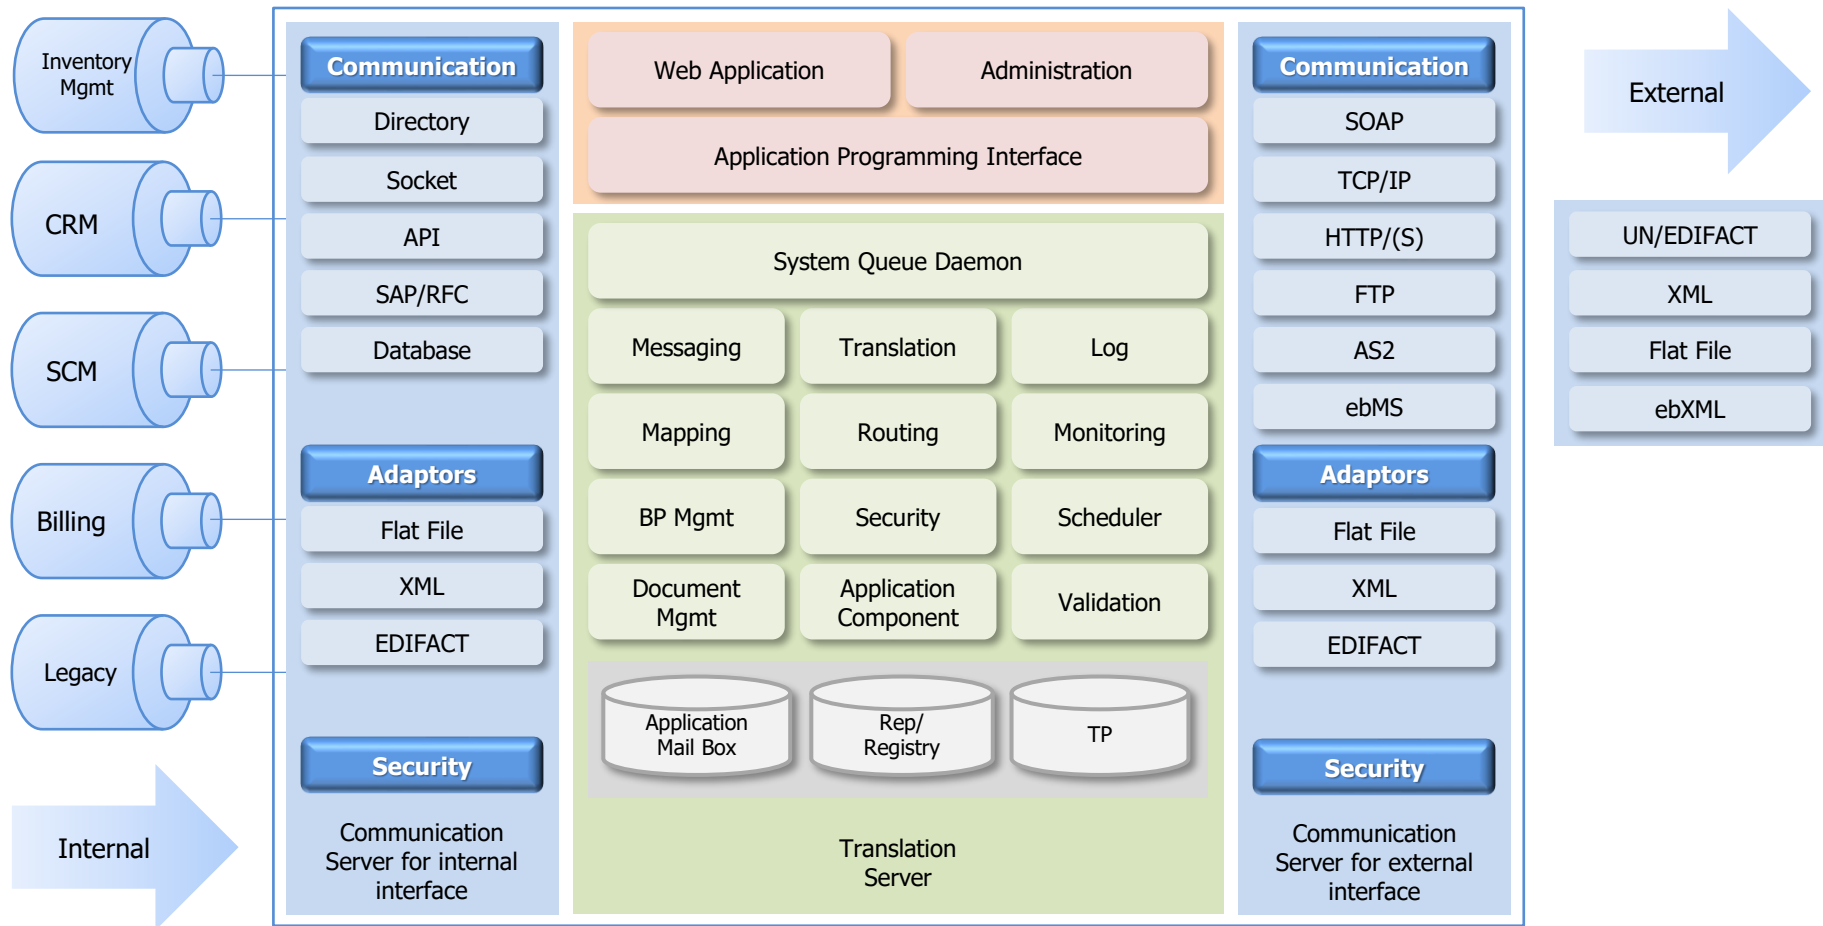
Inventory Mgmt

CRM

SCM

Billing

Legacy

Internal

Communication
Directory
Socket
API
SAP/RFC
Database

Adaptors
Flat File
XML
EDIFACT

Security

Communication Server for internal interface

Web Application
Administration
Application Programming Interface

System Queue Daemon
Messaging
Translation
Log
Mapping
Routing
Monitoring
BP Mgmt
Security
Scheduler
Document Mgmt
Application Component
Validation

Application Mail Box
Rep/ Registry
TP

Translation Server

Communication
SOAP
TCP/IP
HTTP/(S)
FTP
AS2
ebMS

Adaptors
Flat File
XML
EDIFACT

Security

Communication Server for external interface

External

UN/EDIFACT
XML
Flat File
ebXML